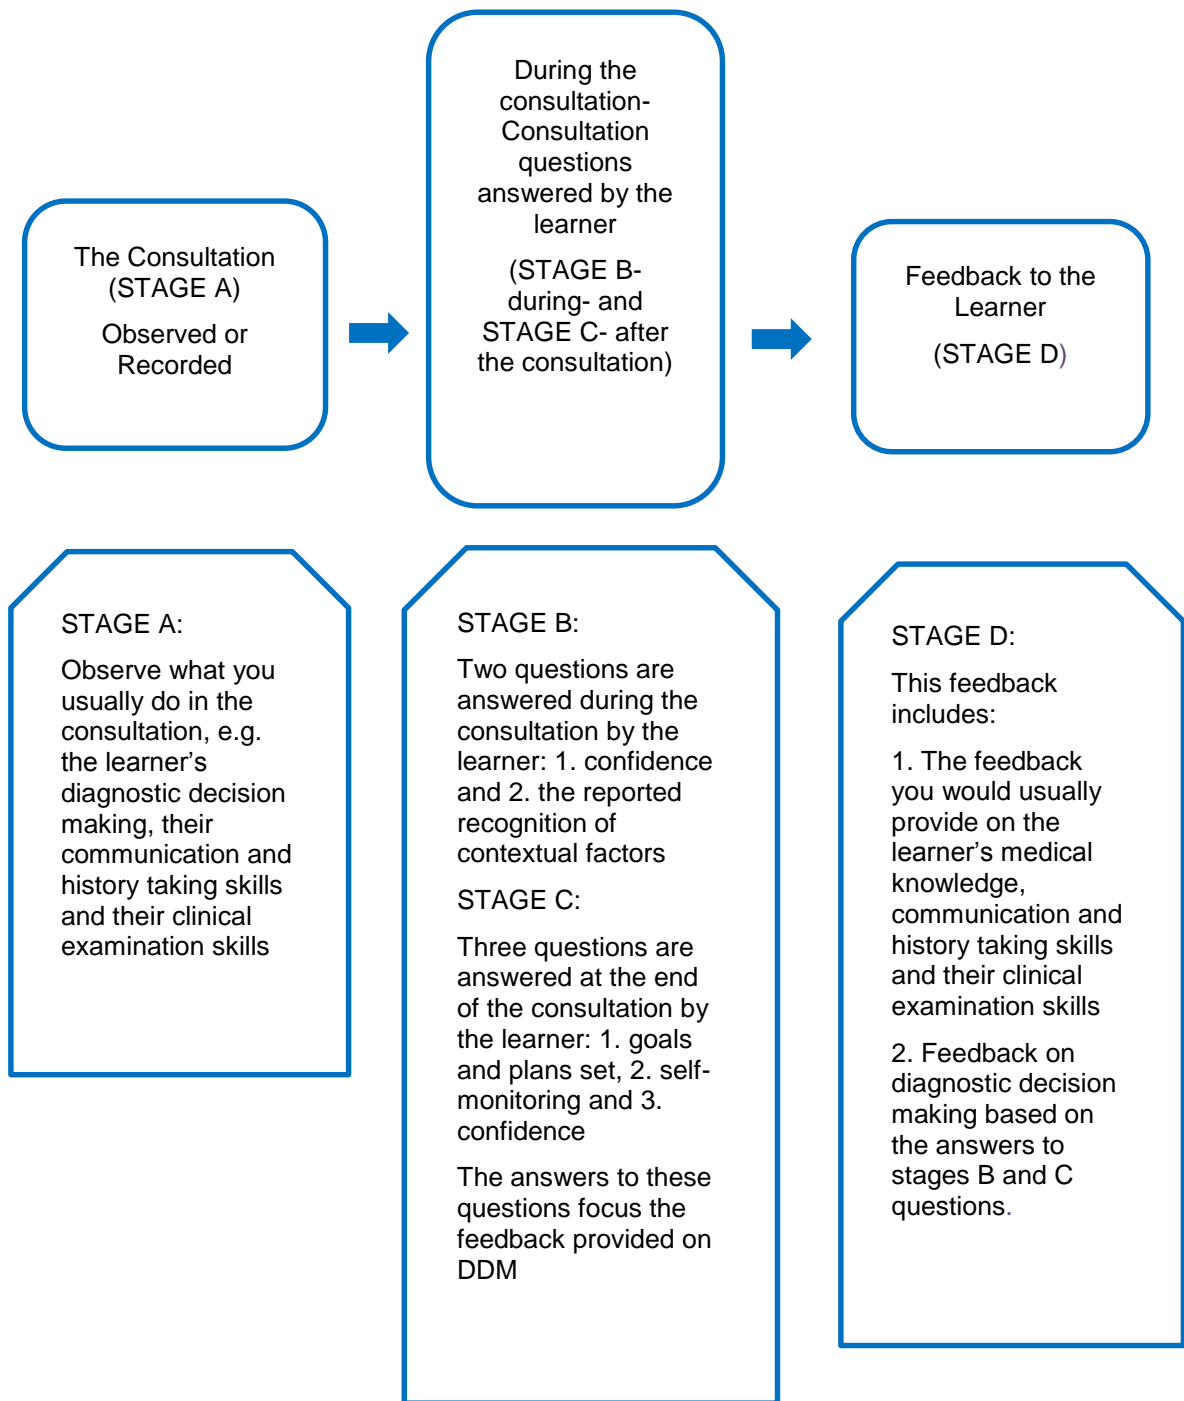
The Consultation (STAGE A)

Observed or Recorded

During the consultation- Consultation questions answered by the learner

(STAGE B- during- and STAGE C- after the consultation)

Feedback to the Learner

(STAGE D)

STAGE A:

Observe what you usually do in the consultation, e.g. the learner's diagnostic decision making, their communication and history taking skills and their clinical examination skills

STAGE B:

Two questions are answered during the consultation by the learner: 1. confidence and 2. the reported recognition of contextual factors

STAGE C:

Three questions are answered at the end of the consultation by the learner: 1. goals and plans set, 2. self-monitoring and 3. confidence

The answers to these questions focus the feedback provided on DDM

STAGE D:

This feedback includes:

1. The feedback you would usually provide on the learner's medical knowledge, communication and history taking skills and their clinical examination skills

2. Feedback on diagnostic decision making based on the answers to stages B and C questions.